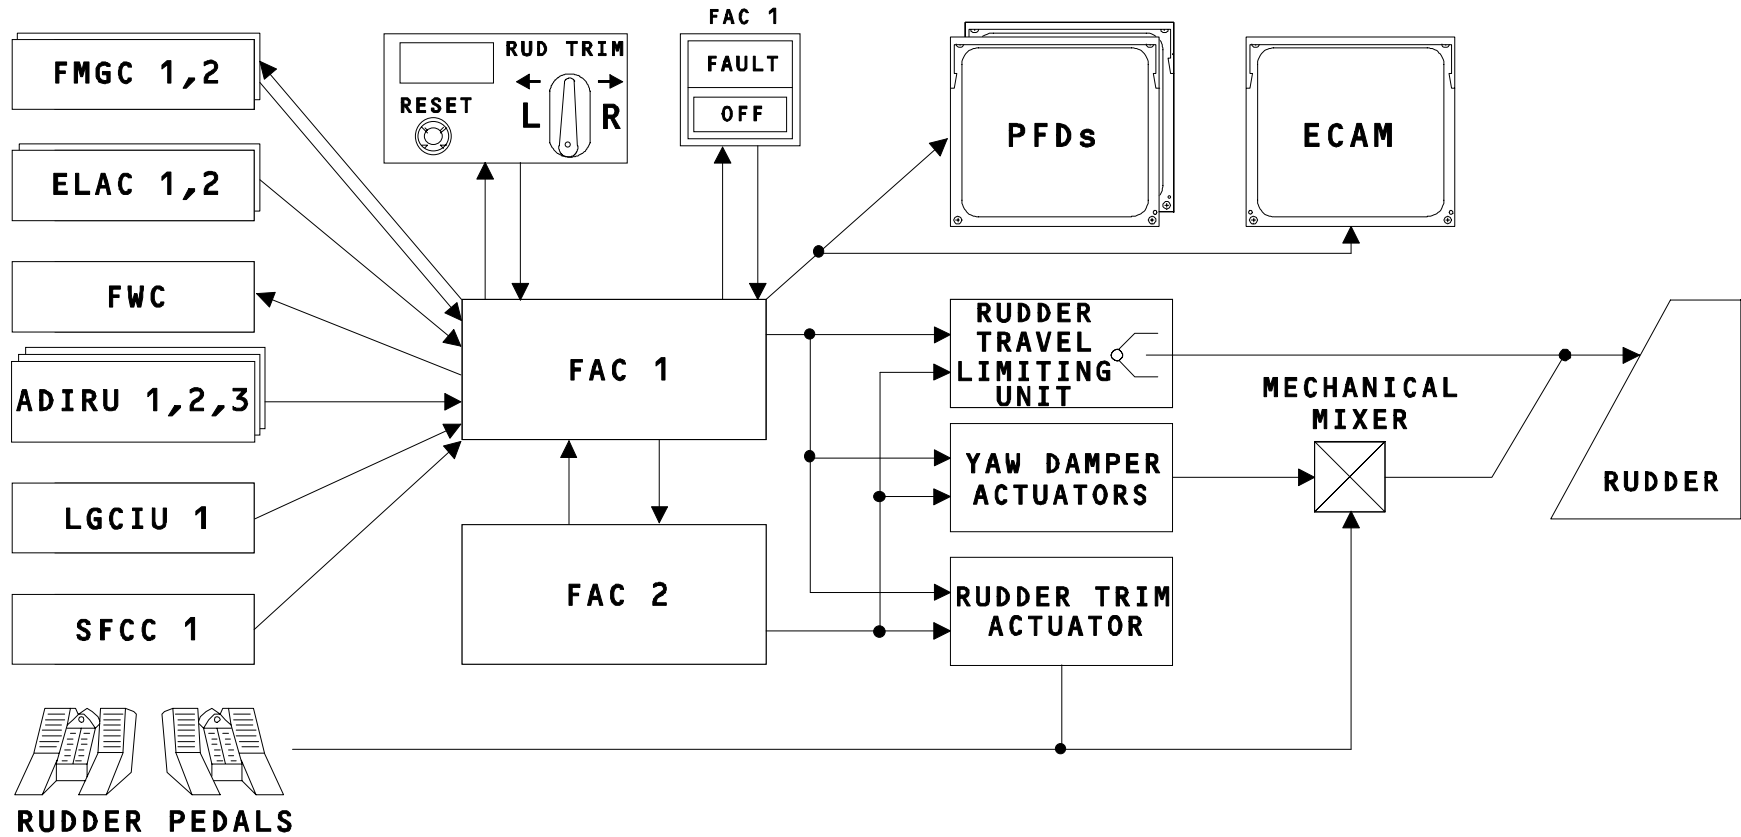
FMGC 1,2

ELAC 1,2

FWC

ADIRU 1,2,3

LGCIU 1

SFCC 1

RUD TRIM

RESET

L

R

FAC 1

FAULT

OFF

PFDs

ECAM

FAC 1

FAC 2

RUDDER TRAVEL LIMITING UNIT

YAW DAMPER ACTUATORS

RUDDER TRIM ACTUATOR

MECHANICAL MIXER

RUDDER

RUDDER PEDALS